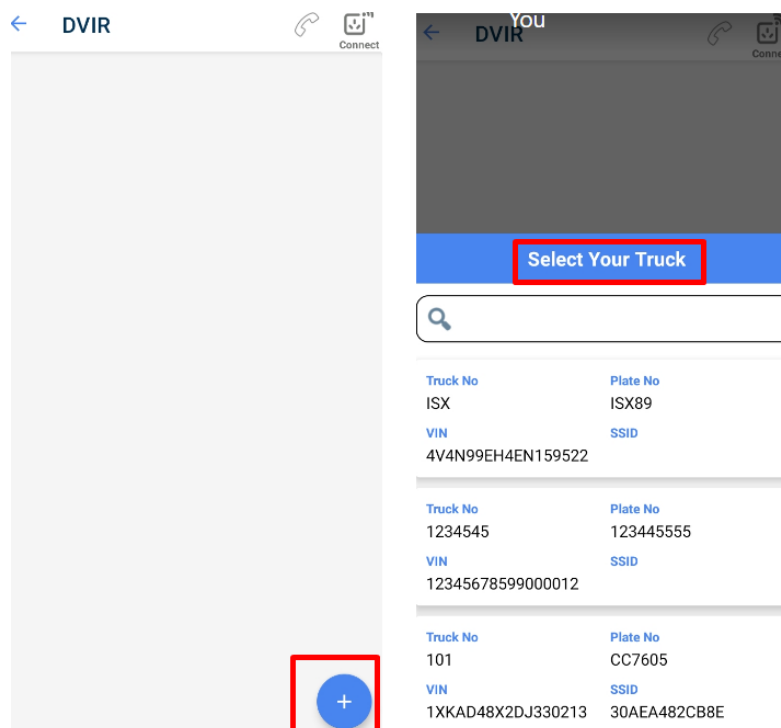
DVIR

Connect

+

You

DVIR

Conne

Select Your Truck

Truck No
ISX

Plate No
ISX89

VIN
4V4N99EH4EN159522

SSID

Truck No
1234545

Plate No
123445555

VIN
12345678599000012

SSID

Truck No
101

Plate No
CC7605

VIN
1XKAD48X2DJ330213

SSID
30AEA482CB8E